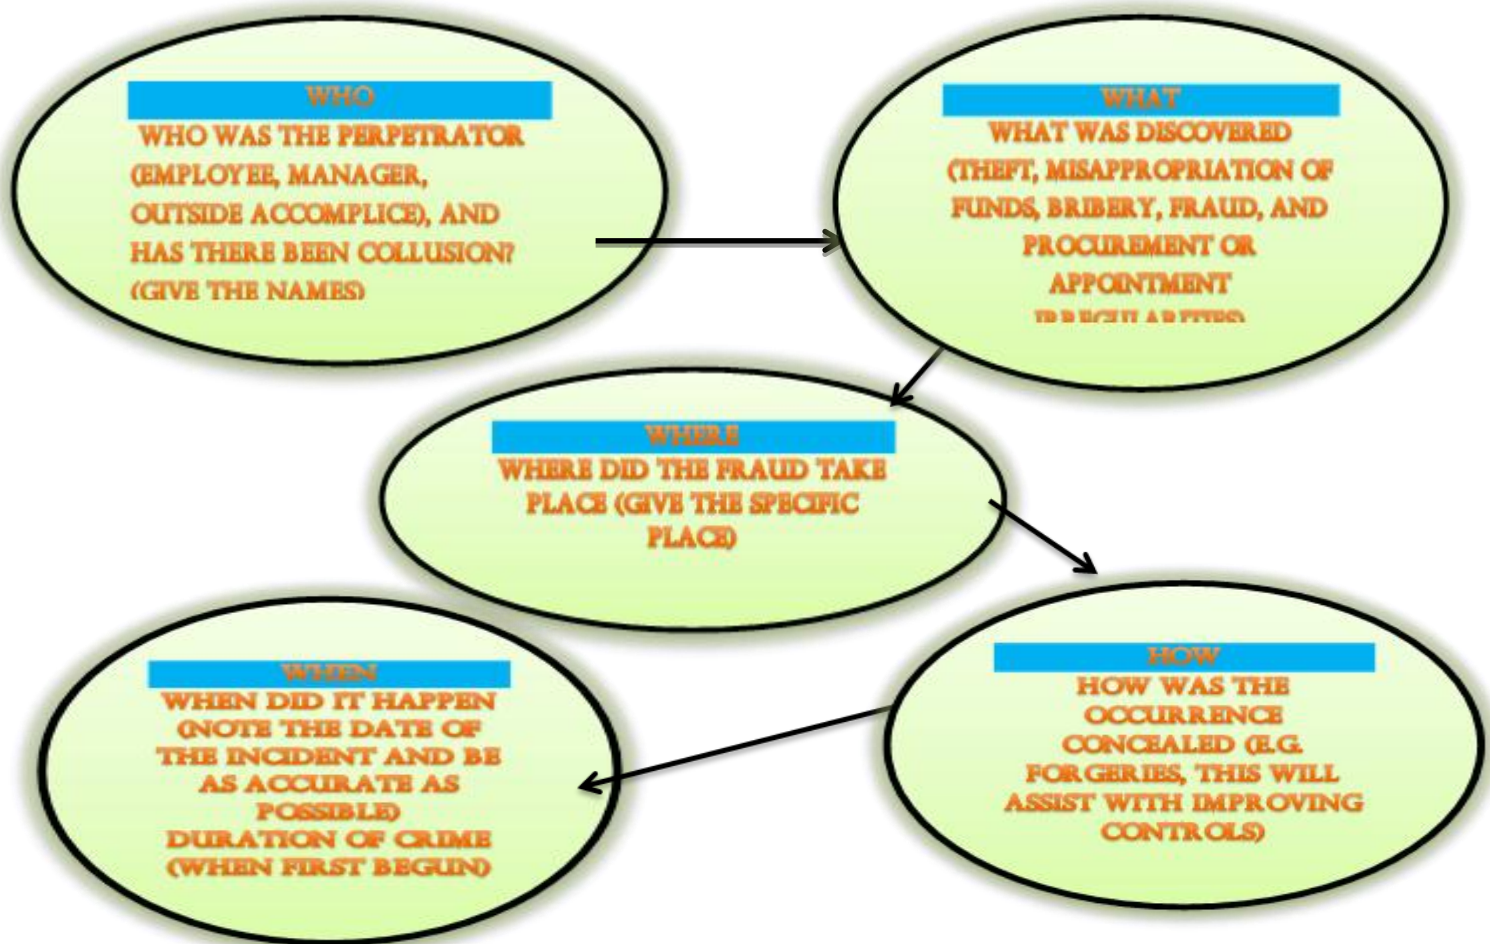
WHO
WHO WAS THE PERPETRATOR (EMPLOYEE, MANAGER, OUTSIDE ACCOMPLICE), AND HAS THERE BEEN COLLUSION? (GIVE THE NAMES)

WHAT
WHAT WAS DISCOVERED (THEFT, MISAPPROPRIATION OF FUNDS, BRIBERY, FRAUD, AND PROCUREMENT OR APPOINTMENT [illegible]

WHERE
WHERE DID THE FRAUD TAKE PLACE (GIVE THE SPECIFIC PLACE)

HOW
HOW WAS THE OCCURRENCE CONCEALED (E.G. FORGERIES, THIS WILL ASSIST WITH IMPROVING CONTROLS)

WHEN
WHEN DID IT HAPPEN (NOTE THE DATE OF THE INCIDENT AND BE AS ACCURATE AS POSSIBLE) DURATION OF CRIME (WHEN FIRST BEGUN)